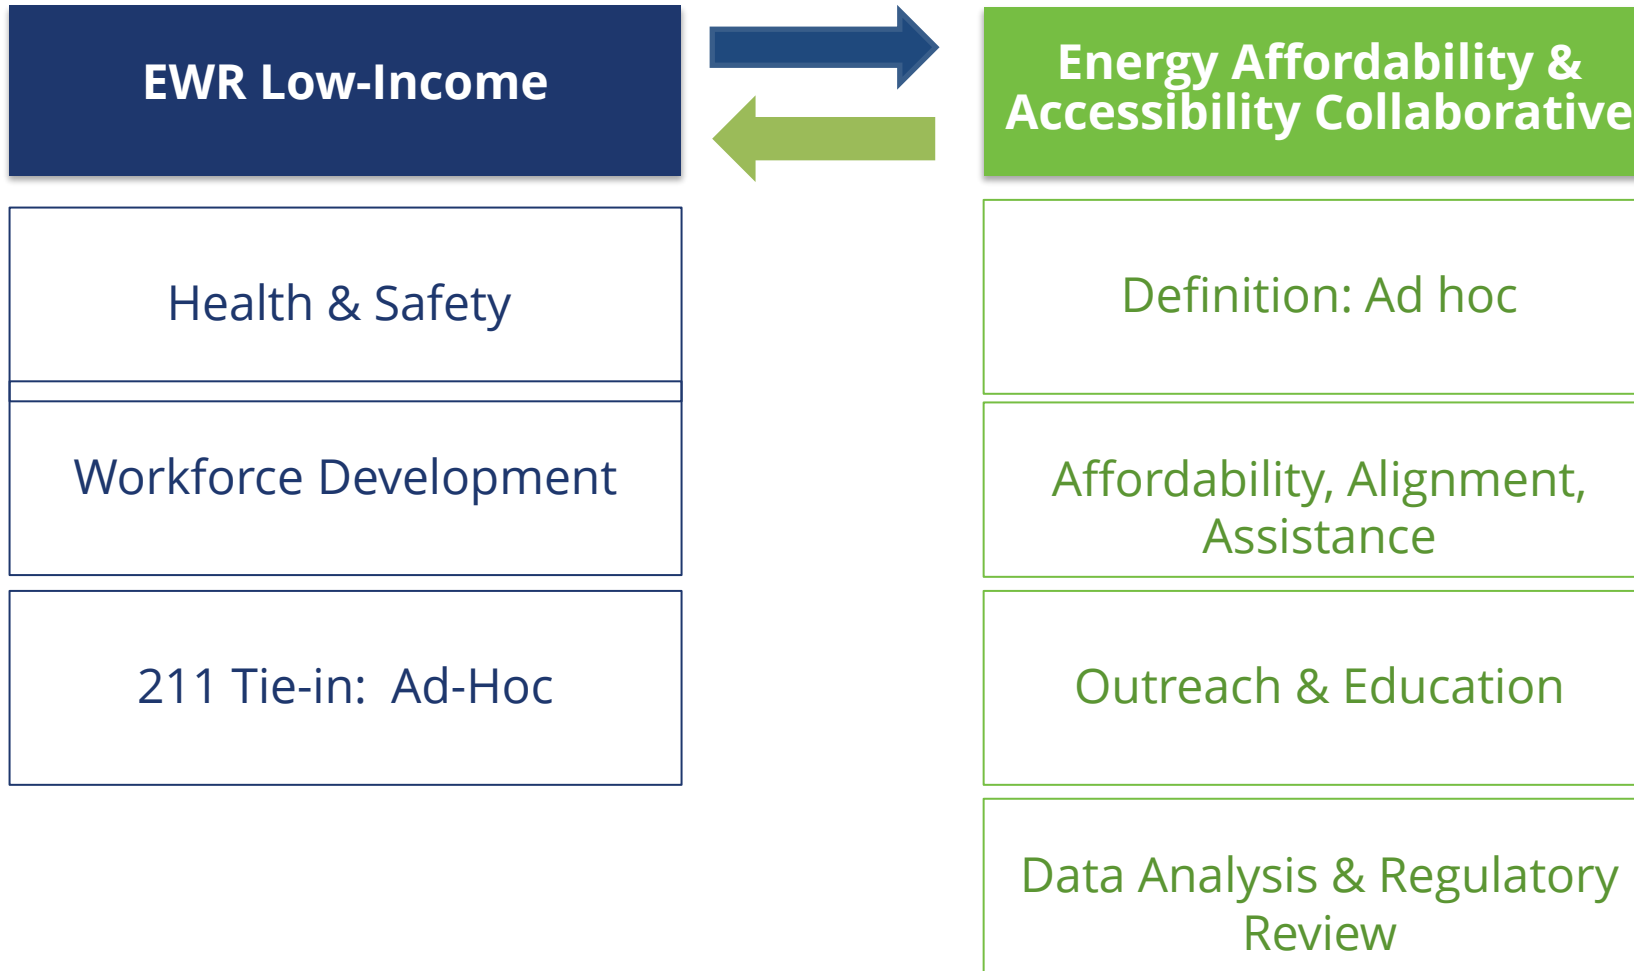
EWR Low-Income

Energy Affordability & Accessibility Collaborative

Health & Safety

Workforce Development

211 Tie-in: Ad-Hoc

Definition: Ad hoc

Affordability, Alignment, Assistance

Outreach & Education

Data Analysis & Regulatory Review